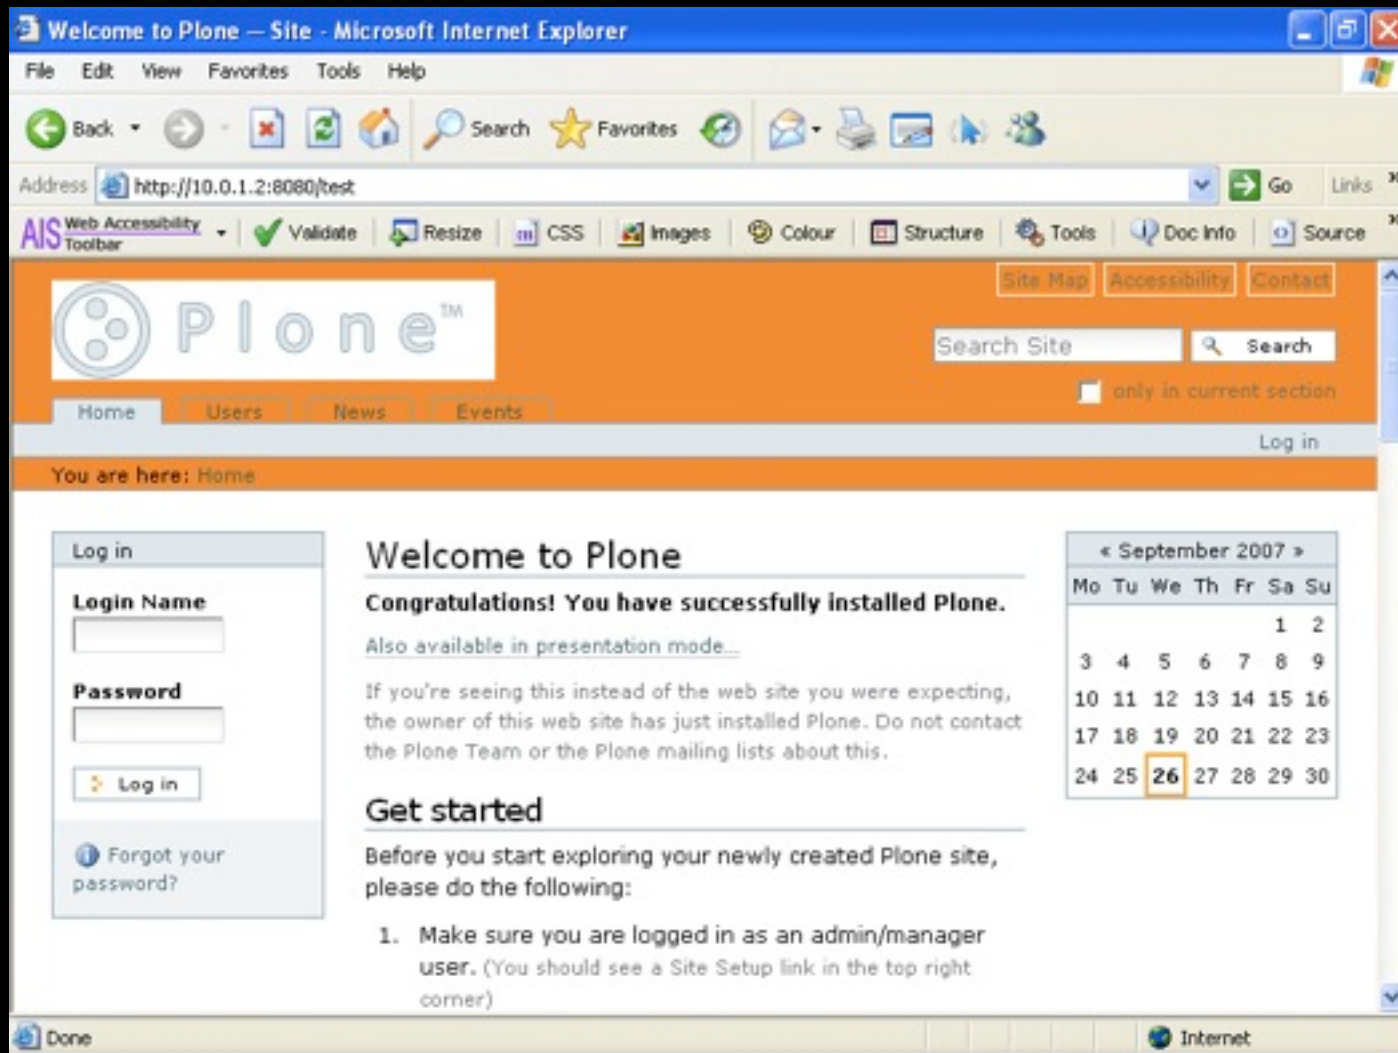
Welcome to Plone — Site - Microsoft Internet Explorer

File Edit View Favorites Tools Help

Back Search Favorites

Address http://10.0.1.2:8080/test Go Links

AIS Web Accessibility Toolbar Validate Resize CSS Images Colour Structure Tools Doc Info Source

Site Map Accessibility Contact

Plone™

Search Site Search

only in current section

Home Users News Events

Log in

You are here: Home

Log in

Login Name

Password

Log in

Forgot your password?

Welcome to Plone

Congratulations! You have successfully installed Plone.

Also available in presentation mode...

If you're seeing this instead of the web site you were expecting, the owner of this web site has just installed Plone. Do not contact the Plone Team or the Plone mailing lists about this.

Get started

Before you start exploring your newly created Plone site, please do the following:

1. Make sure you are logged in as an admin/manager user. (You should see a Site Setup link in the top right corner)

« September 2007 »

| Mo | Tu | We | Th | Fr | Sa | Su |
|---|---|---|---|---|---|---|
| | | | | | 1 | 2 |
| 3 | 4 | 5 | 6 | 7 | 8 | 9 |
| 10 | 11 | 12 | 13 | 14 | 15 | 16 |
| 17 | 18 | 19 | 20 | 21 | 22 | 23 |
| 24 | 25 | 26 | 27 | 28 | 29 | 30 |

Done Internet